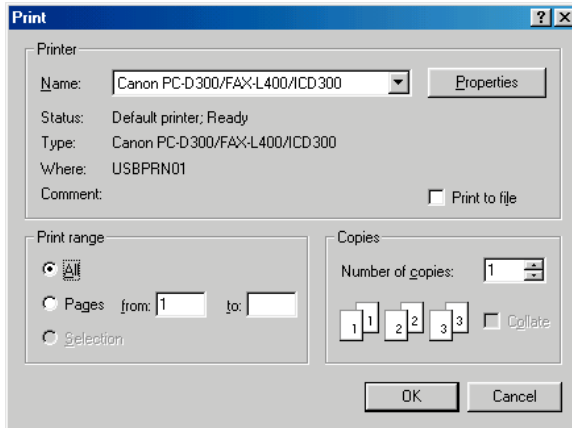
Print

?

X

Printer

Name: Canon PC-D300/FAX-L400/ICD300

Properties

Status: Default printer; Ready

Type: Canon PC-D300/FAX-L400/ICD300

Where: USBPRN01

Comment:

Print to file

Print range

All

Pages from: 1 to:

Selection

Copies

Number of copies: 1

1 1 2 2 3 3

Collate

OK

Cancel